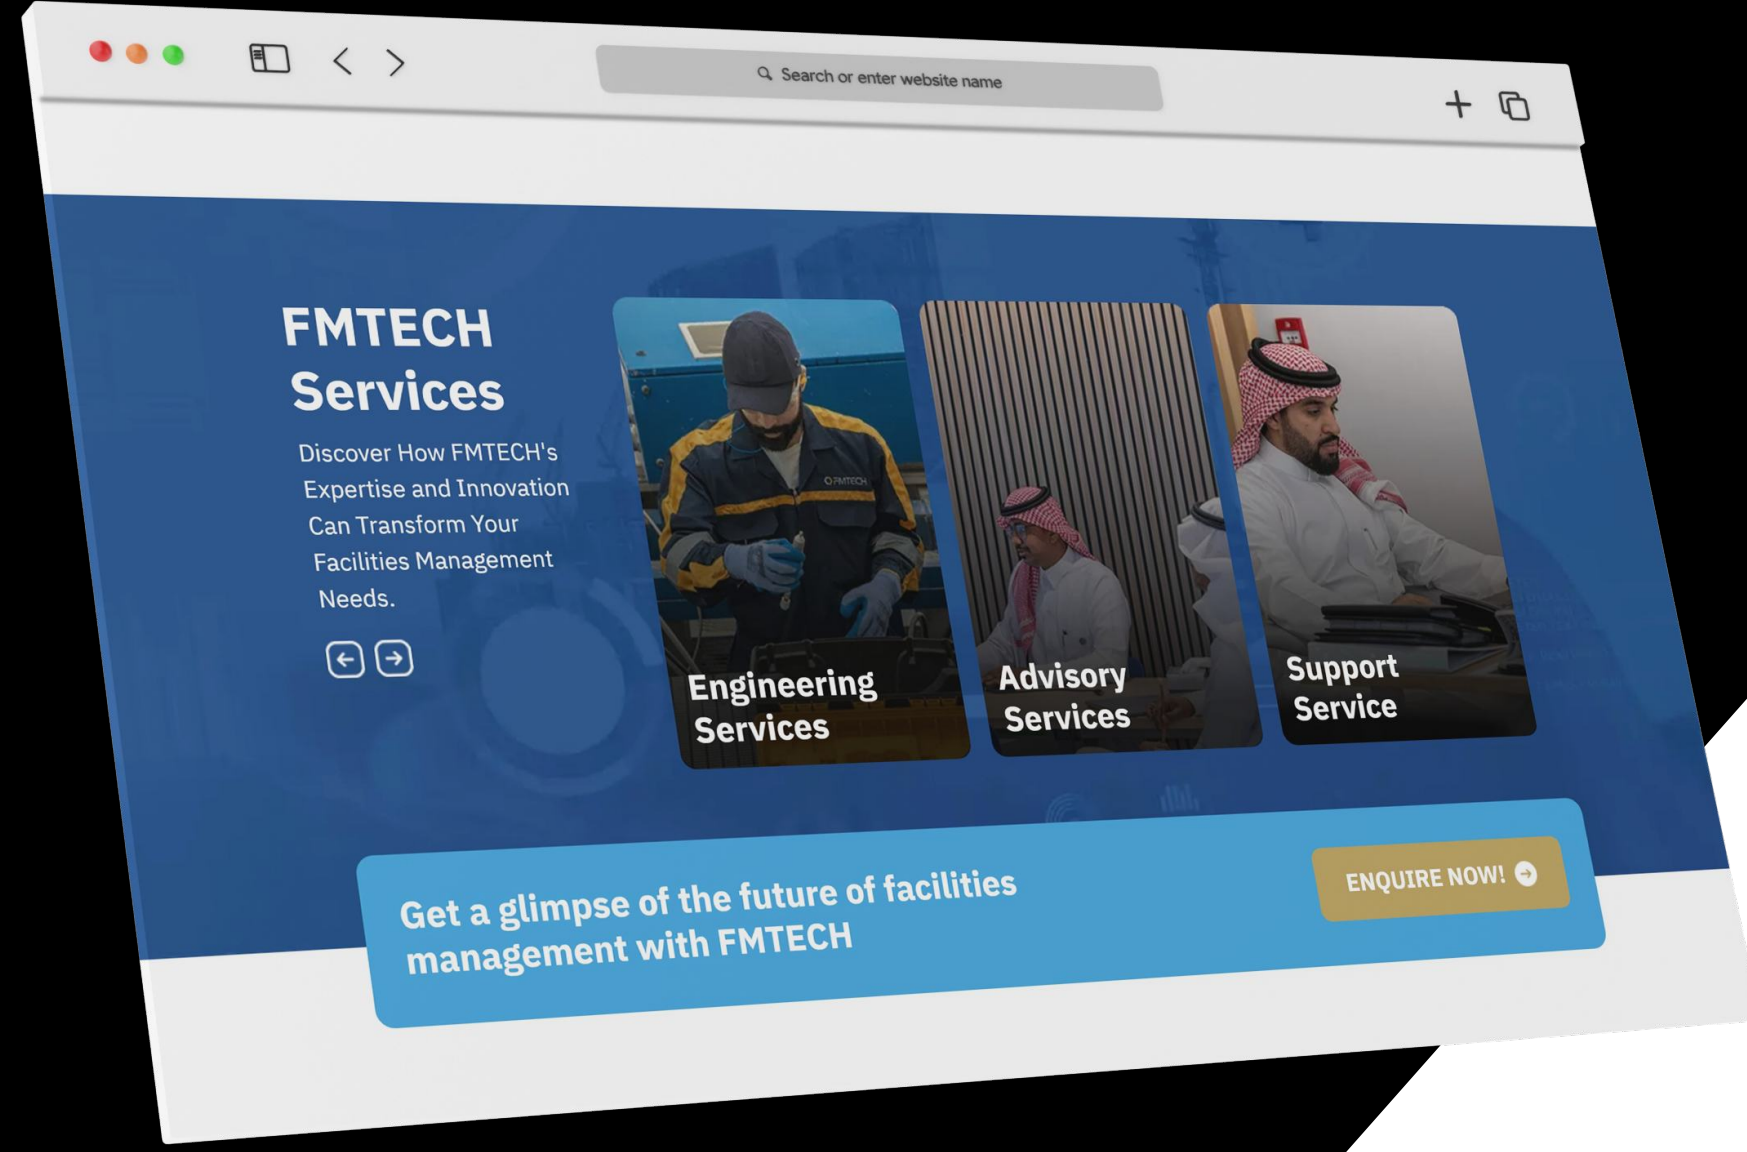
Search or enter website name

FMTECH Services

Discover How FMTECH's Expertise and Innovation Can Transform Your Facilities Management Needs.

FMTECH

Engineering Services

Advisory Services

Support Service

Get a glimpse of the future of facilities management with FMTECH

ENQUIRE NOW!